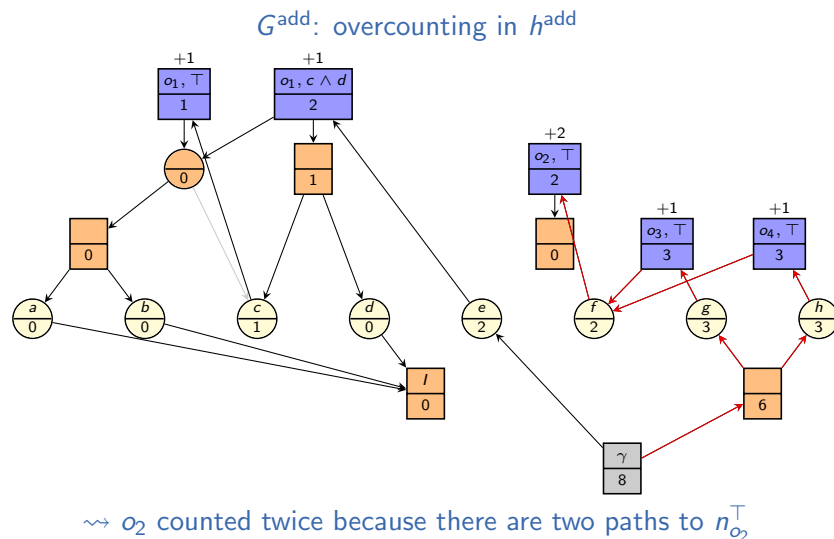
$G^{\text{add}}$: overcounting in $h^{\text{add}}$

+1
$o_1, \top$
1

+1
$o_1, c \wedge d$
2

0

0

1

$a$
0

$b$
0

$c$
1

$d$
0

$e$
2

$I$
0

$\gamma$
8

+2
$o_2, \top$
2

0

+1
$o_3, \top$
3

+1
$o_4, \top$
3

$f$
2

$g$
3

$h$
3

6

$\rightsquigarrow$ $o_2$ counted twice because there are two paths to $n^{\top}_{o_2}$